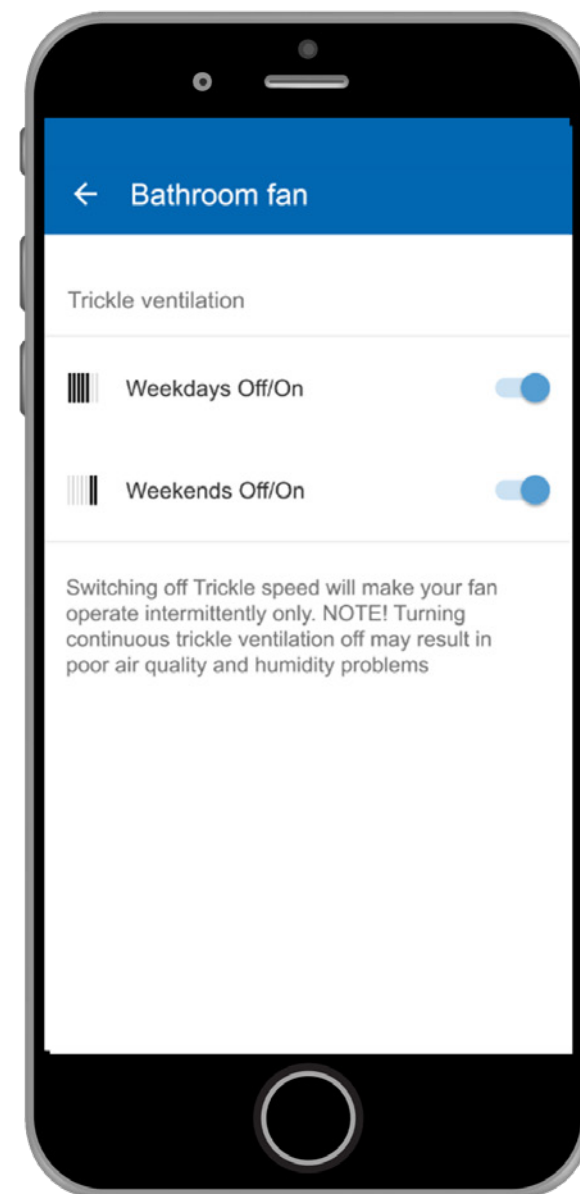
← Bathroom fan

Trickle ventilation

Weekdays Off/On

Weekends Off/On

Switching off Trickle speed will make your fan operate intermittently only. NOTE! Turning continuous trickle ventilation off may result in poor air quality and humidity problems